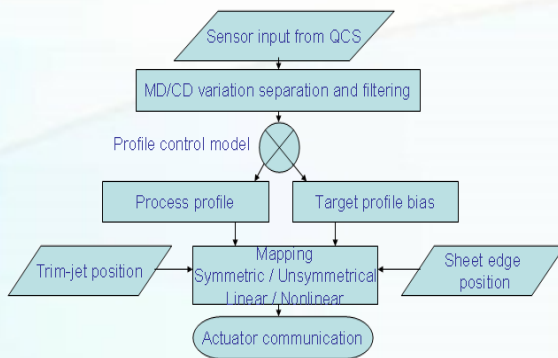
Sensor input from QCS

MD/CD variation separation and filtering

Profile control model

Process profile

Target profile bias

Trim-jet position

Mapping
Symmetric / Unsymmetrical
Linear / Nonlinear

Sheet edge position

Actuator communication